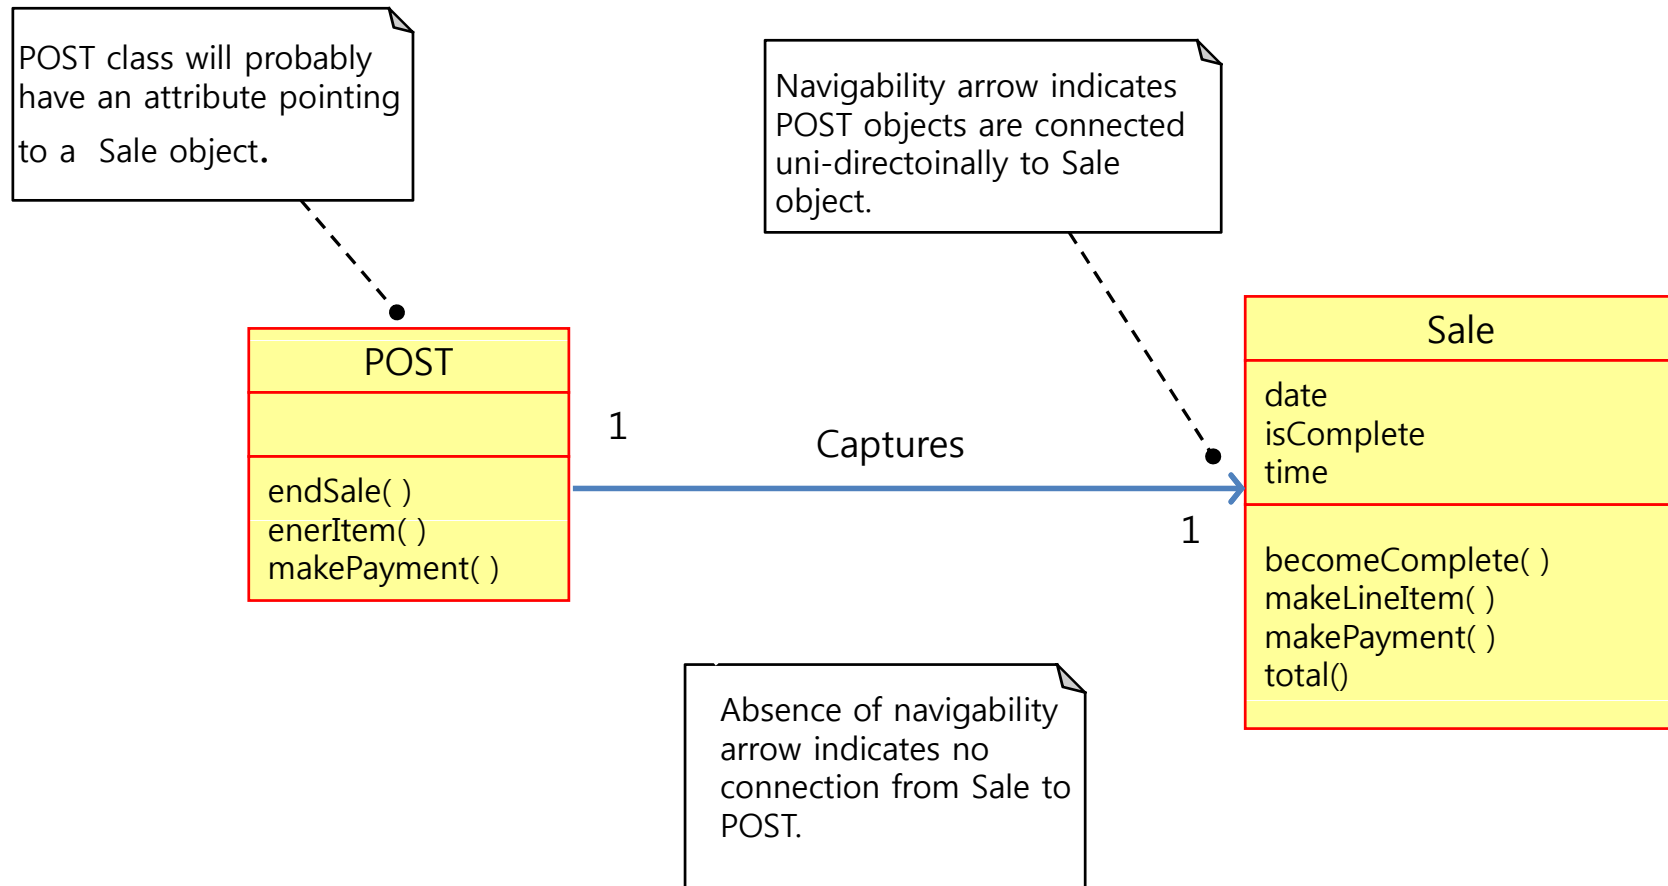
POST class will probably have an attribute pointing to a Sale object.

Navigability arrow indicates POST objects are connected uni-directoinally to Sale object.

POST

endSale( )
enerItem( )
makePayment( )

1

Captures

1

Sale

date
isComplete
time

becomeComplete( )
makeLineItem( )
makePayment( )
total()

Absence of navigability arrow indicates no connection from Sale to POST.